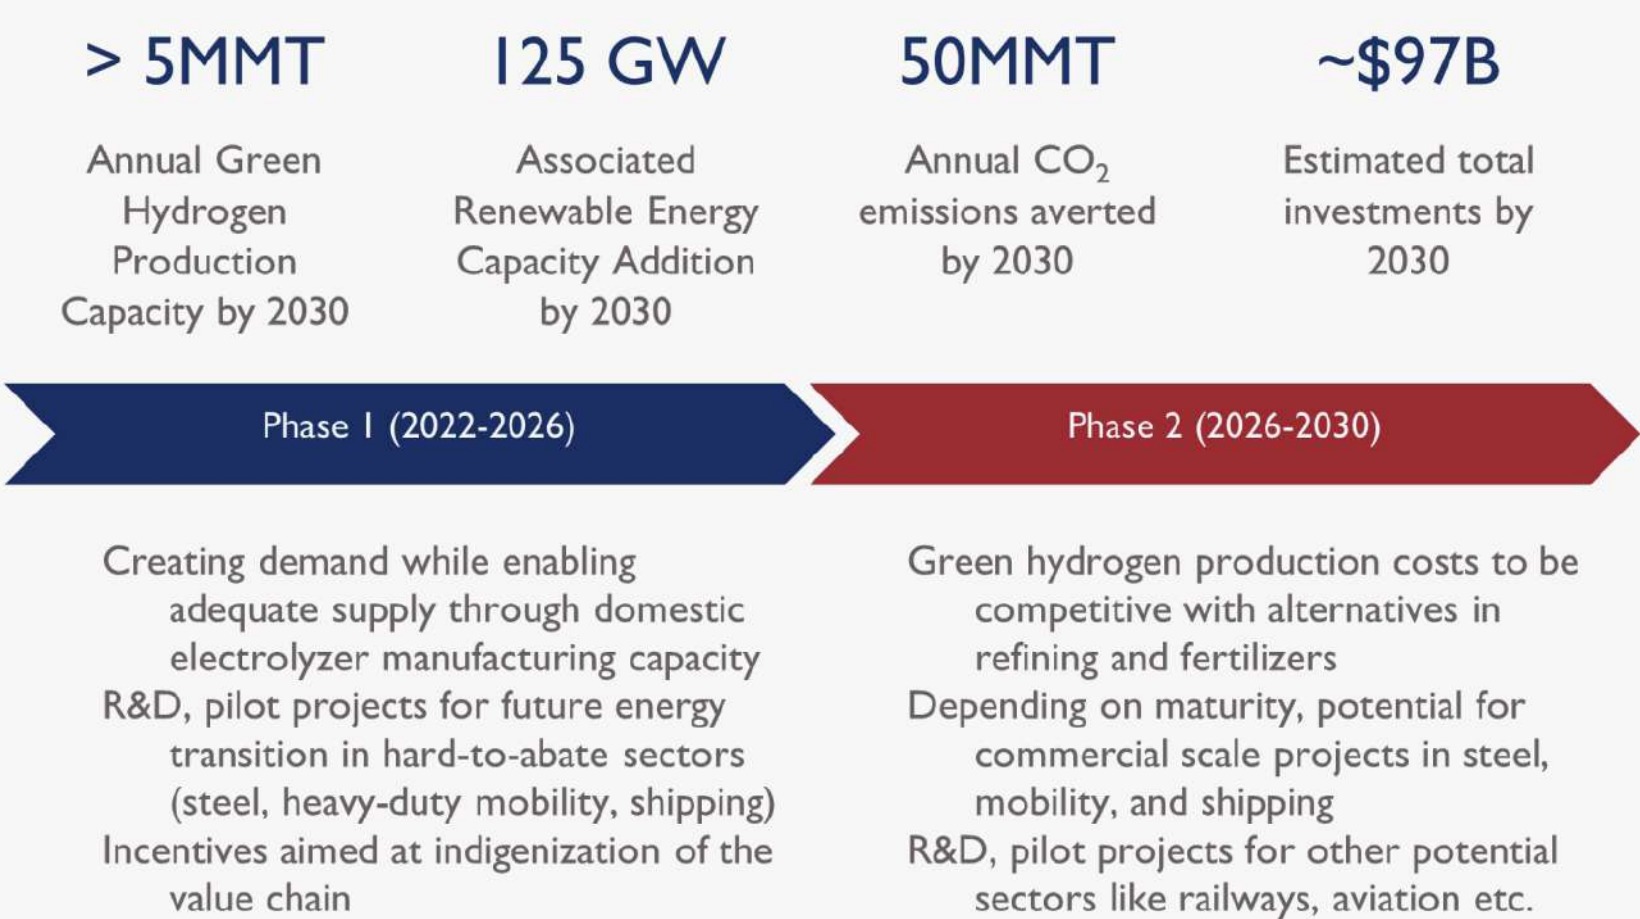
> 5MMT

Annual Green Hydrogen Production Capacity by 2030

125 GW

Associated Renewable Energy Capacity Addition by 2030

50MMT

Annual $CO_2$ emissions averted by 2030

~$97B

Estimated total investments by 2030

Phase 1 (2022-2026)

Phase 2 (2026-2030)

Creating demand while enabling adequate supply through domestic electrolyzer manufacturing capacity

R&D, pilot projects for future energy transition in hard-to-abate sectors (steel, heavy-duty mobility, shipping)

Incentives aimed at indigenization of the value chain

Green hydrogen production costs to be competitive with alternatives in refining and fertilizers

Depending on maturity, potential for commercial scale projects in steel, mobility, and shipping

R&D, pilot projects for other potential sectors like railways, aviation etc.